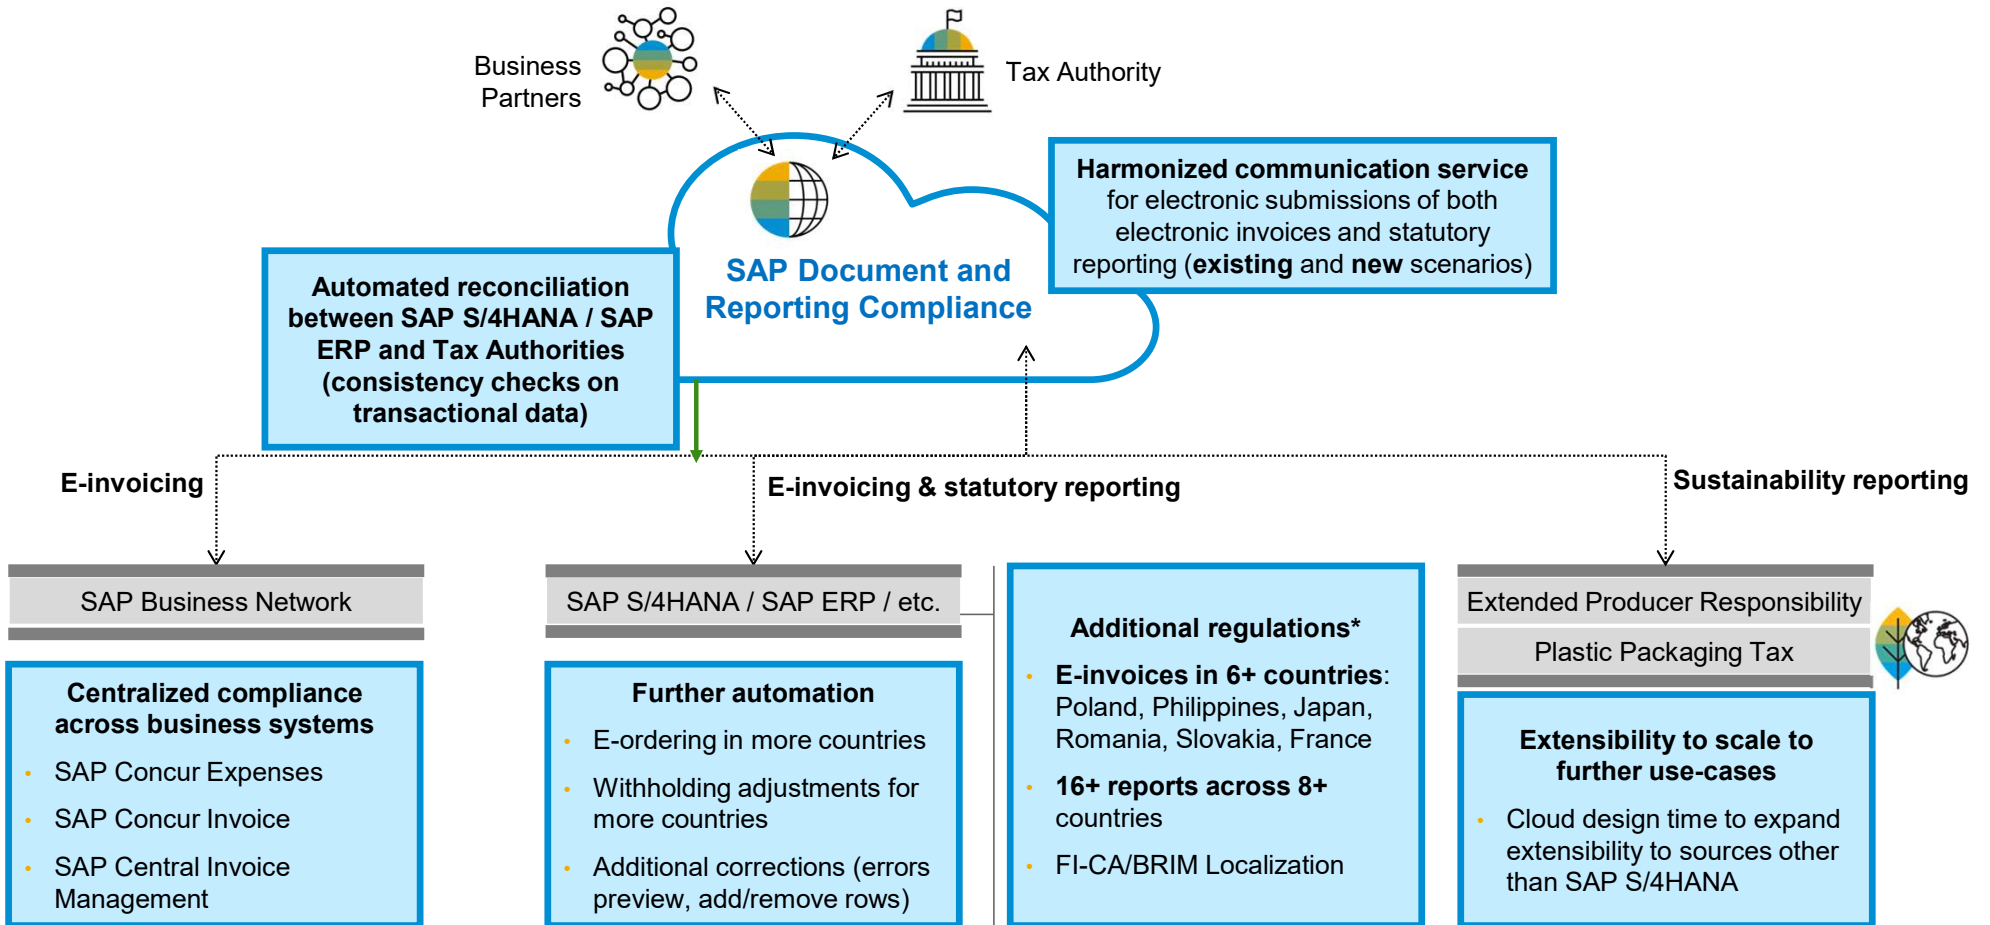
Business Partners

Tax Authority

SAP Document and Reporting Compliance

Harmonized communication service for electronic submissions of both electronic invoices and statutory reporting (**existing** and **new** scenarios)

Automated reconciliation between SAP S/4HANA / SAP ERP and Tax Authorities (consistency checks on transactional data)

E-invoicing

E-invoicing & statutory reporting

Sustainability reporting

SAP Business Network

Centralized compliance across business systems
- SAP Concur Expenses
- SAP Concur Invoice
- SAP Central Invoice Management

SAP S/4HANA / SAP ERP / etc.

Further automation
- E-ordering in more countries
- Withholding adjustments for more countries
- Additional corrections (errors preview, add/remove rows)

Additional regulations*
- **E-invoices in 6+ countries**: Poland, Philippines, Japan, Romania, Slovakia, France
- **16+ reports across 8+** countries
- FI-CA/BRIM Localization

Extended Producer Responsibility

Plastic Packaging Tax

Extensibility to scale to further use-cases
- Cloud design time to expand extensibility to sources other than SAP S/4HANA